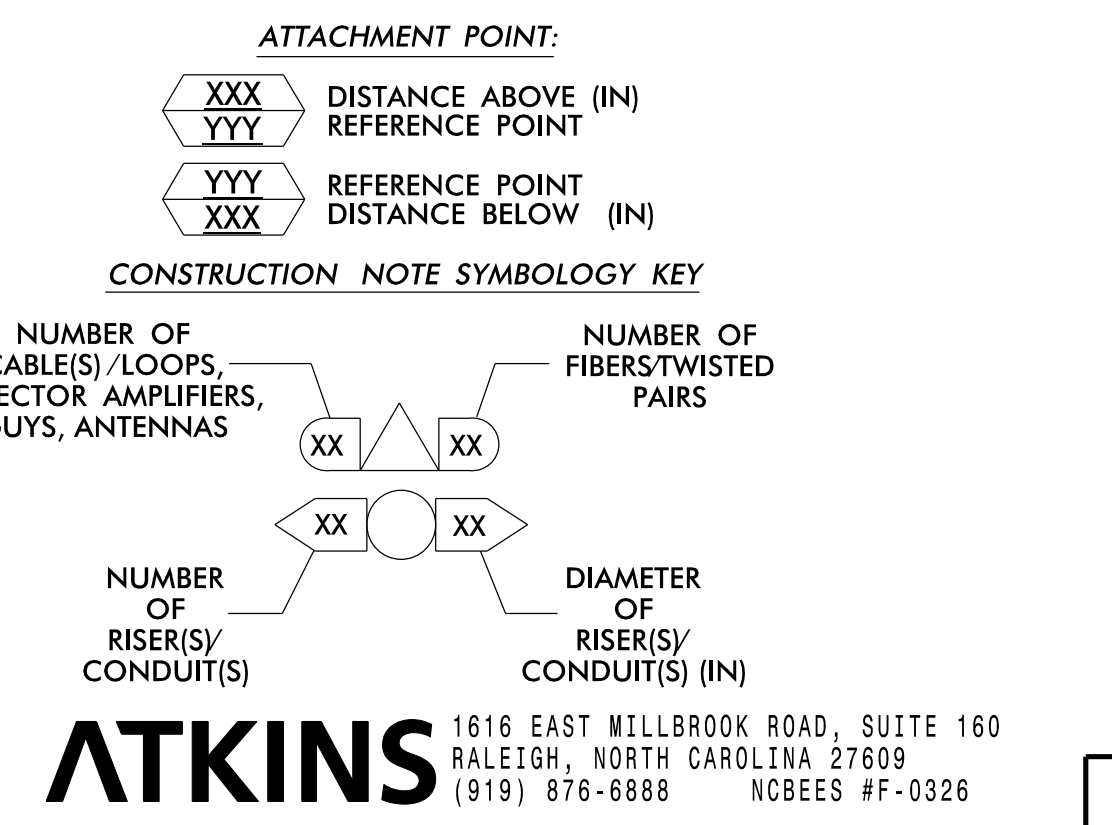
ATTACHMENT POINT:

XXX
YYY
DISTANCE ABOVE (IN)
REFERENCE POINT

YYY
XXX
REFERENCE POINT
DISTANCE BELOW (IN)

CONSTRUCTION NOTE SYMBOLOGY KEY

NUMBER OF
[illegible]ABLE(S)/LOOPS,
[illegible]ECTOR AMPLIFIERS,
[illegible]UYS, ANTENNAS

NUMBER OF
FIBERS/TWISTED
PAIRS

XX
XX

XX
XX

NUMBER
OF
RISER(S)/
CONDUIT(S)

DIAMETER
OF
RISER(S)/
CONDUIT(S) (IN)

ATKINS 1616 EAST MILLBROOK ROAD, SUITE 160
RALEIGH, NORTH CAROLINA 27609
(919) 876-6888 NCBEES #F-0326